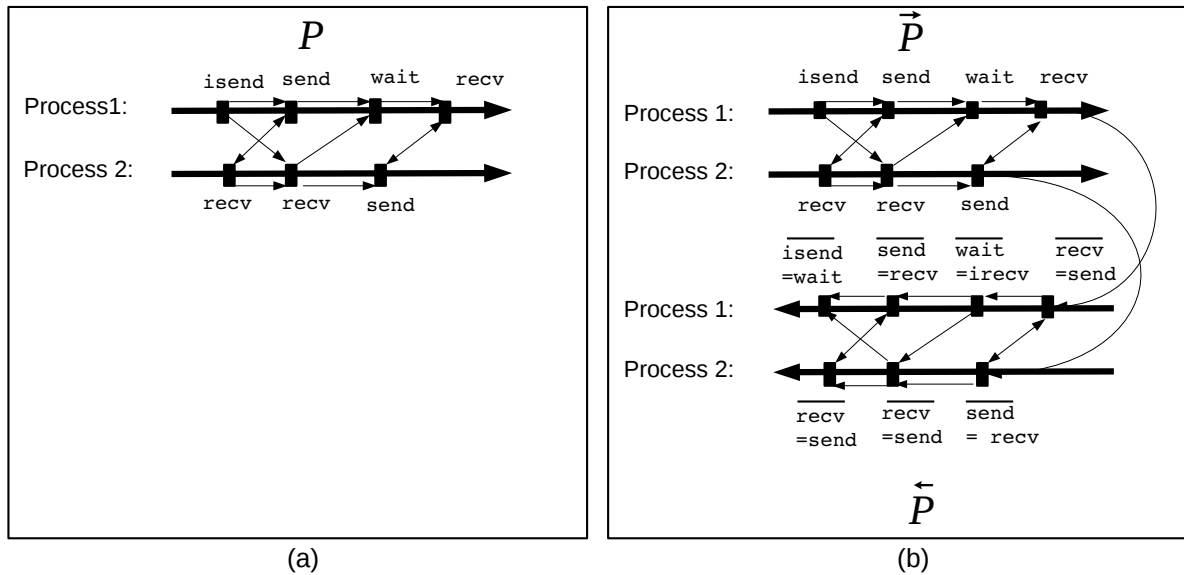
$P$

isend send wait recv

Process1:

Process 2:

recv recv send

(a)

$\vec{P}$

isend send wait recv

Process 1:

Process 2:

recv recv send

$\overline{\text{isend}}$ =wait $\overline{\text{send}}$ =recv $\overline{\text{wait}}$ =irecv $\overline{\text{recv}}$ =send

Process 1:

Process 2:

$\overline{\text{recv}}$ =send $\overline{\text{recv}}$ =send $\overline{\text{send}}$ = recv

$\overleftarrow{P}$

(b)